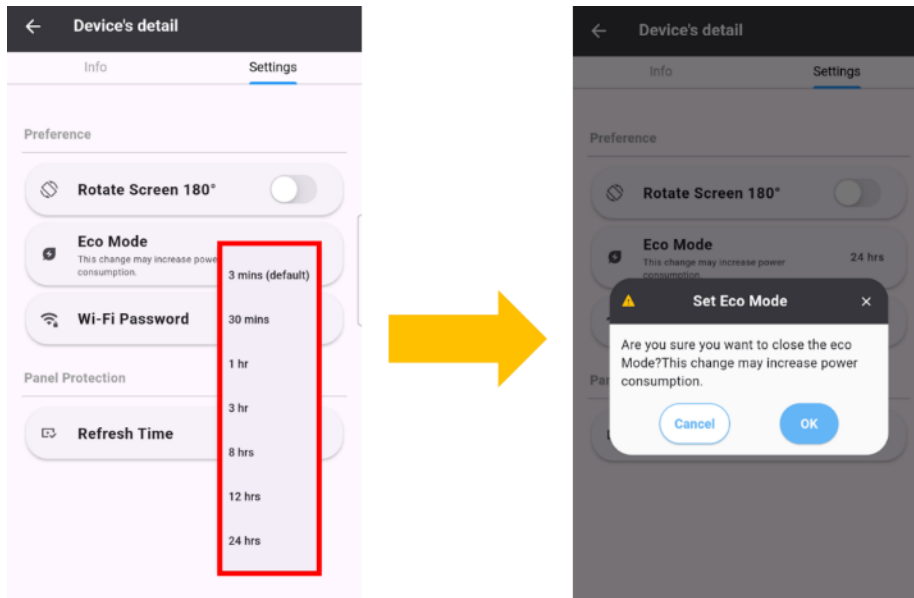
Device's detail

Info Settings

Preference

Rotate Screen 180°

Eco Mode
This change may increase powe consumption.

3 mins (default)
30 mins
1 hr
3 hr
8 hrs
12 hrs
24 hrs

Wi-Fi Password

Panel Protection

Refresh Time

Device's detail

Info Settings

Preference

Rotate Screen 180°

Eco Mode
This change may increase power consumption.
24 hrs

Set Eco Mode

Are you sure you want to close the eco Mode?This change may increase power consumption.

Cancel OK

Pa